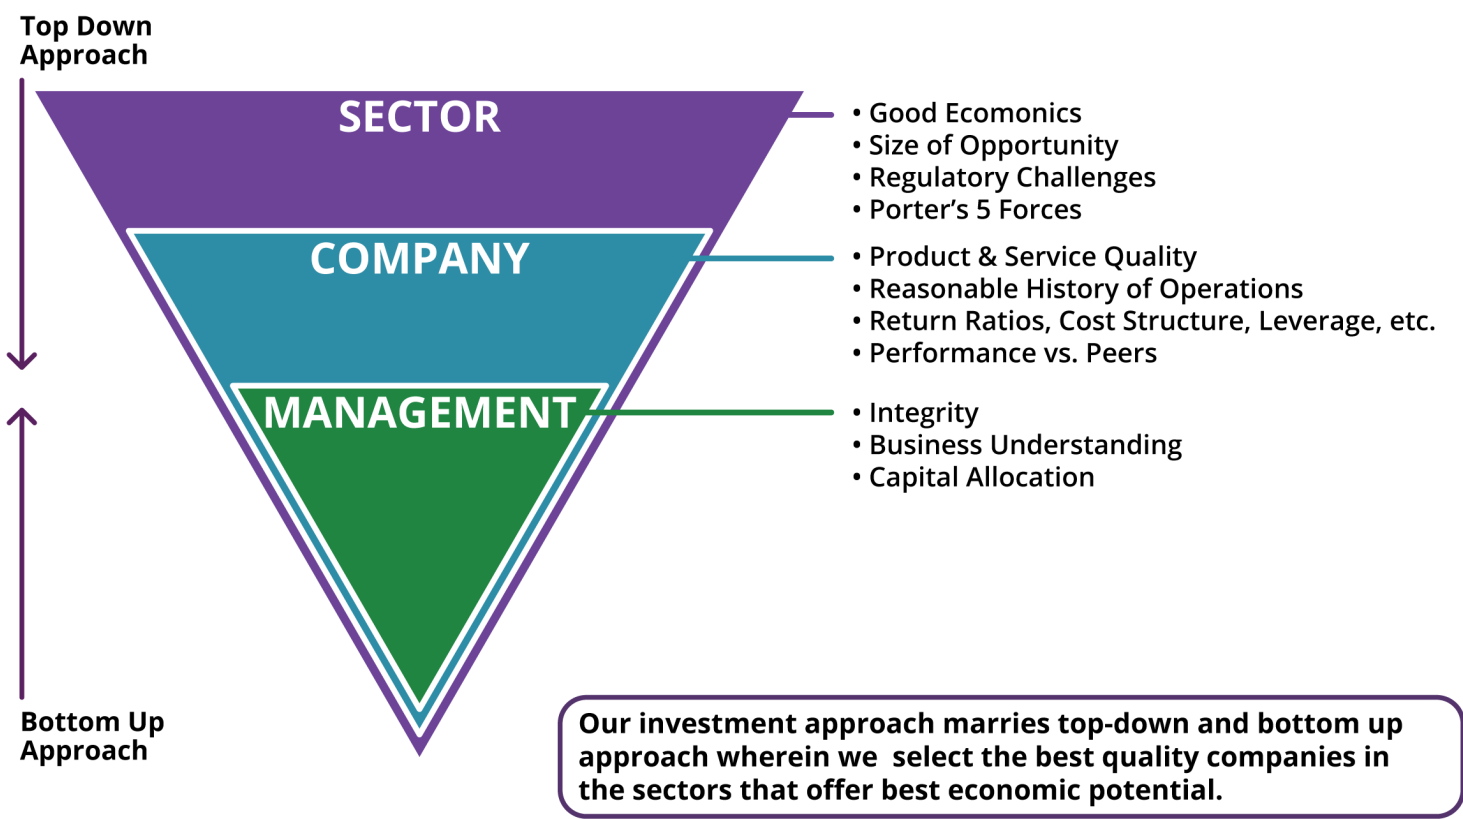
Top Down Approach

SECTOR

COMPANY

MANAGEMENT

• Good Ecomonics
• Size of Opportunity
• Regulatory Challenges
• Porter’s 5 Forces

• Product & Service Quality
• Reasonable History of Operations
• Return Ratios, Cost Structure, Leverage, etc.
• Performance vs. Peers

• Integrity
• Business Understanding
• Capital Allocation

Bottom Up Approach

Our investment approach marries top-down and bottom up approach wherein we select the best quality companies in the sectors that offer best economic potential.